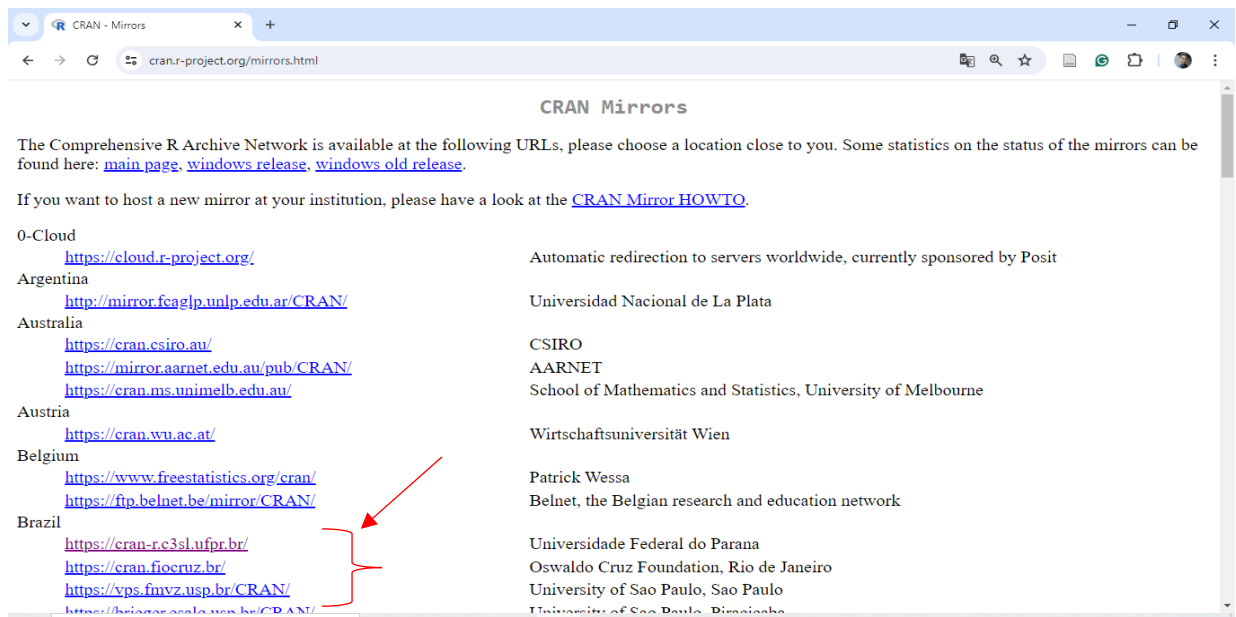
CRAN - Mirrors

cran.r-project.org/mirrors.html

CRAN Mirrors

The Comprehensive R Archive Network is available at the following URLs, please choose a location close to you. Some statistics on the status of the mirrors can be found here: main page, windows release, windows old release.

If you want to host a new mirror at your institution, please have a look at the CRAN Mirror HOWTO.

0-Cloud
https://cloud.r-project.org/ Automatic redirection to servers worldwide, currently sponsored by Posit
Argentina
http://mirror.fcaglp.unlp.edu.ar/CRAN/ Universidad Nacional de La Plata
Australia
https://cran.csiro.au/ CSIRO
https://mirror.aarnet.edu.au/pub/CRAN/ AARNET
https://cran.ms.unimelb.edu.au/ School of Mathematics and Statistics, University of Melbourne
Austria
https://cran.wu.ac.at/ Wirtschaftsuniversität Wien
Belgium
https://www.freestatistics.org/cran/ Patrick Wessa
https://ftp.belnet.be/mirror/CRAN/ Belnet, the Belgian research and education network
Brazil
https://cran-r.c3sl.ufpr.br/ Universidade Federal do Parana
https://cran.fiocruz.br/ Oswaldo Cruz Foundation, Rio de Janeiro
https://vps.fmvz.usp.br/CRAN/ University of Sao Paulo, Sao Paulo
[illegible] University of Sao Paulo, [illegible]